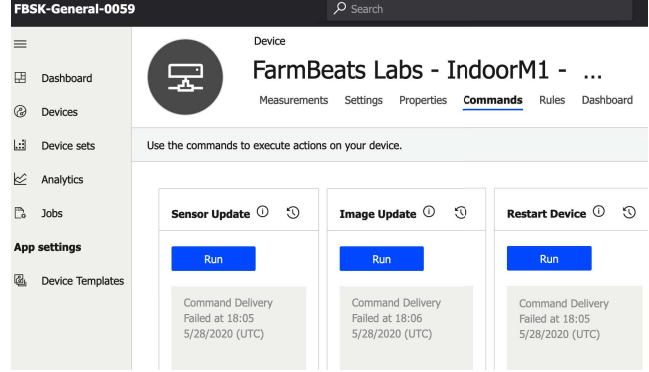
FBSK-General-0059

Search

Dashboard

Devices

Device sets

Analytics

Jobs

App settings

Device Templates

Device

FarmBeats Labs - IndoorM1 - ...

Measurements Settings Properties Commands Rules Dashboard

Use the commands to execute actions on your device.

Sensor Update

Run

Command Delivery Failed at 18:05 5/28/2020 (UTC)

Image Update

Run

Command Delivery Failed at 18:06 5/28/2020 (UTC)

Restart Device

Run

Command Delivery Failed at 18:05 5/28/2020 (UTC)